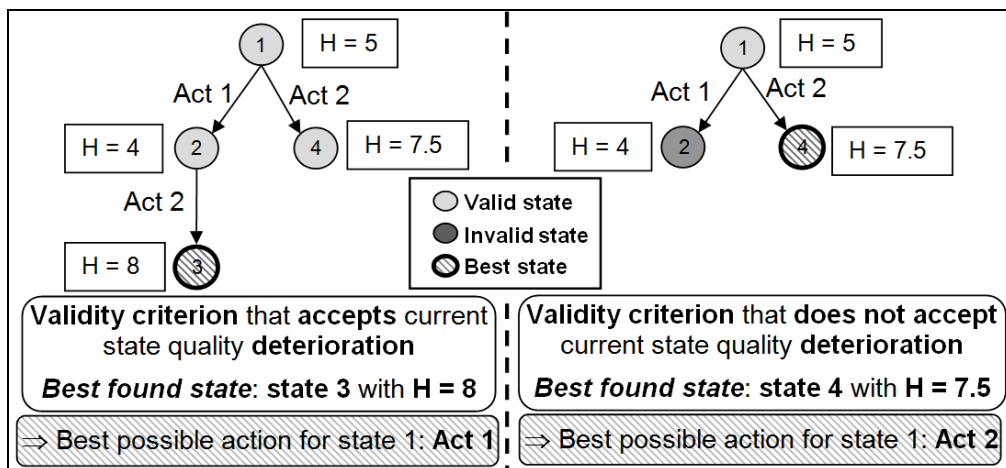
1
H = 5
Act 1
Act 2
H = 4
2
4
H = 7.5
Act 2
H = 8
3

1
H = 5
Act 1
Act 2
H = 4
2
4
H = 7.5

Valid state
Invalid state
Best state

**Validity criterion** that **accepts** current state quality **deterioration**

***Best found state***: **state 3** with **H = 8**

$\Rightarrow$ Best possible action for state 1: **Act 1**

**Validity criterion** that **does not accept** current state quality **deterioration**

***Best found state***: **state 4** with **H = 7.5**

$\Rightarrow$ Best possible action for state 1: **Act 2**